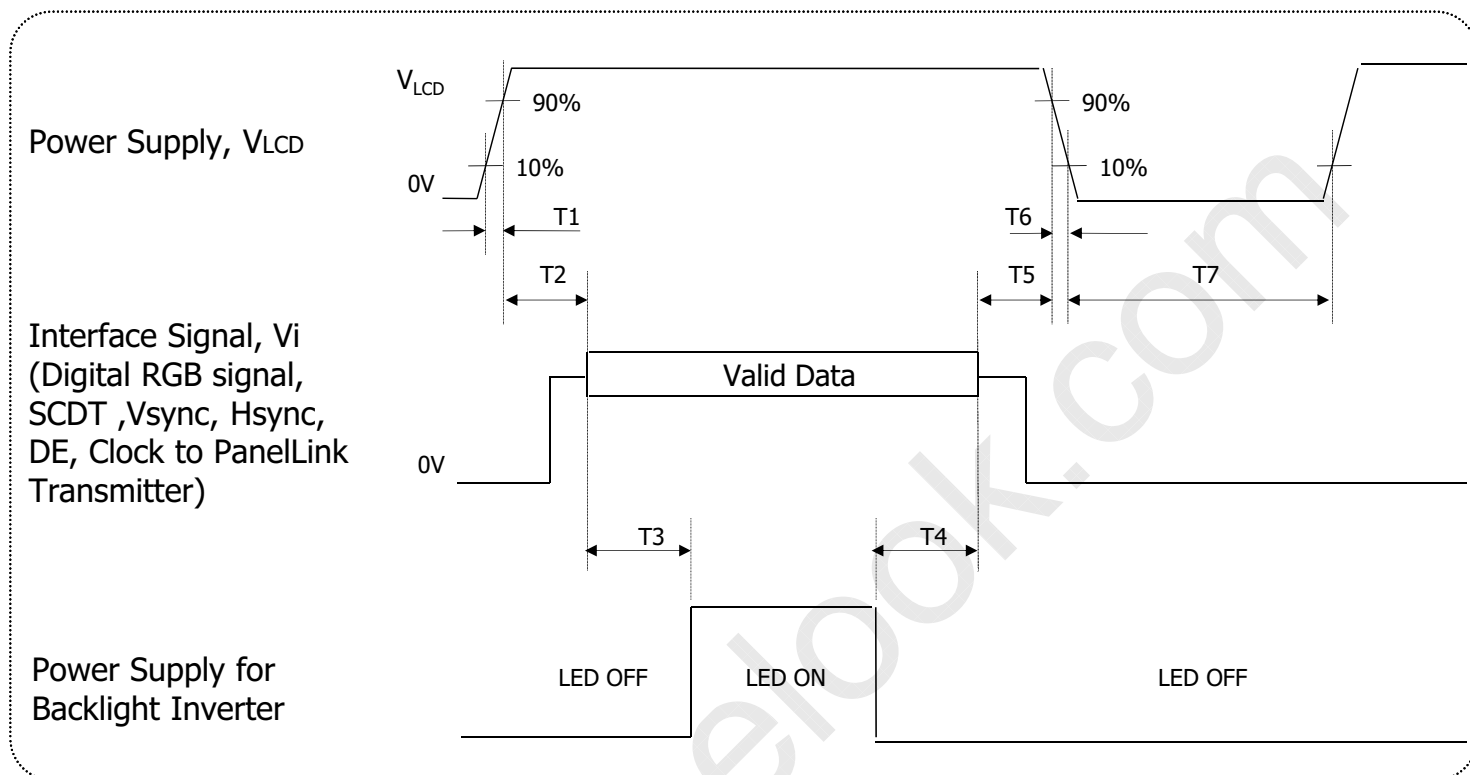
Power Supply, VLCD

$V_{LCD}$

90%

10%

0V

T1

90%

10%

T6

T2

T5

T7

Interface Signal, Vi (Digital RGB signal, SCDT ,Vsync, Hsync, DE, Clock to PanelLink Transmitter)

Valid Data

0V

T3

T4

Power Supply for Backlight Inverter

LED OFF

LED ON

LED OFF

elook.com